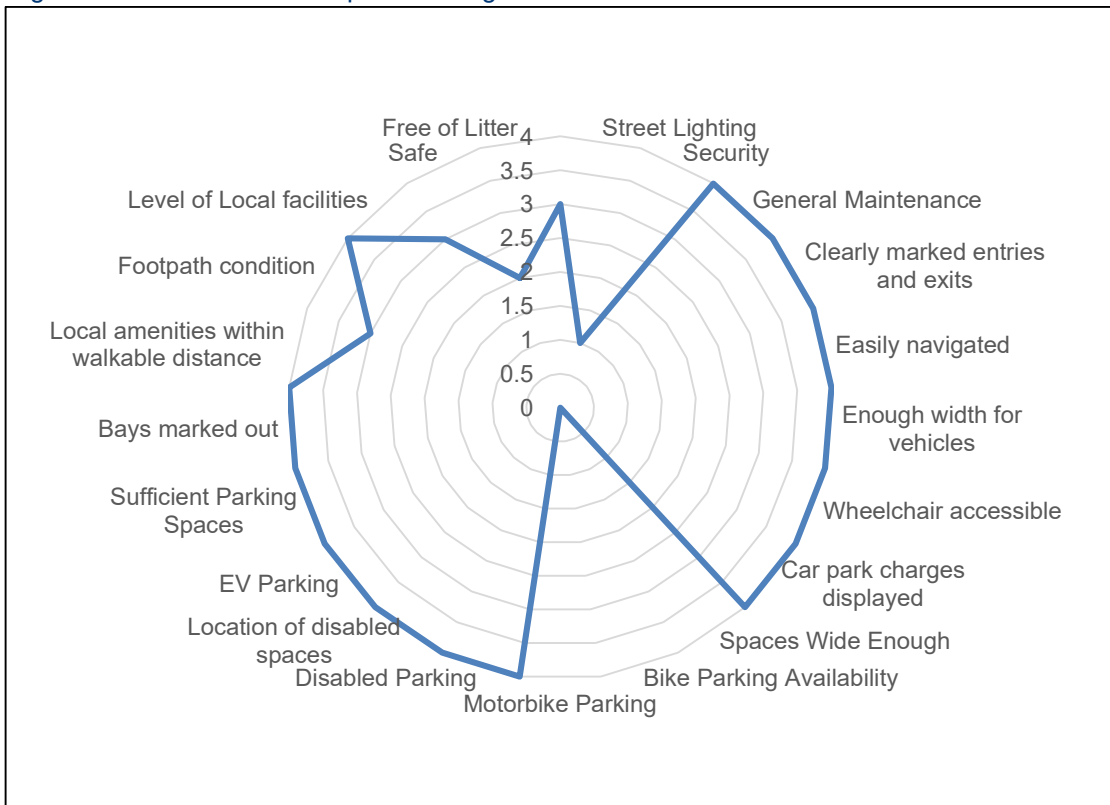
Free of Litter
Safe
4
3.5
3
2.5
2
1.5
1
0.5
0
Street Lighting
Security
General Maintenance
Clearly marked entries and exits
Easily navigated
Enough width for vehicles
Wheelchair accessible
Car park charges displayed
Spaces Wide Enough
Bike Parking Availability
Motorbike Parking
Disabled Parking
Location of disabled spaces
EV Parking
Sufficient Parking Spaces
Bays marked out
Local amenities within walkable distance
Footpath condition
Level of Local facilities